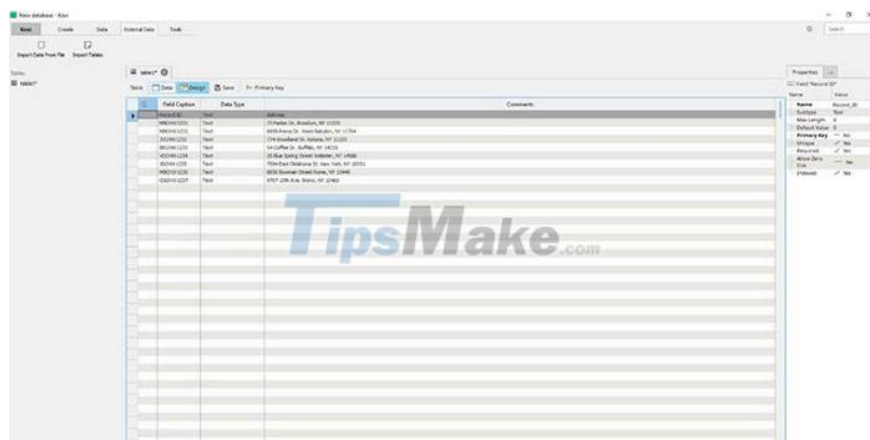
New database - Kexi

Kexi Create Data External Data Tools

Import Data From File Import Tables

Tables
table1*

table1*

Table Data Design Save Primary Key

| | Field Caption | Data Type | Comments |
|---|---|---|---|
| ▶ | Record ID | Text | Address |
| | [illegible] | Text | 75 Harbor Dr., Brooklyn, NY 11215 |
| | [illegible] | Text | 6656 Pierce Dr. West Babylon, NY 11704 |
| | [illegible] | Text | 774 Woodland St. Astoria, NY 11105 |
| | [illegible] | Text | 54 Coffee Dr. Buffalo, NY 14215 |
| | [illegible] | Text | 35 Blue Spring Street Webster, NY 14580 |
| | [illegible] | Text | 7564 East Oklahoma St. New York, NY 10031 |
| | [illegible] | Text | 8830 Bowman Street Rome, NY 13440 |
| | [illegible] | Text | 9707 10th Ave. Bronx, NY 10461 |

TipsMake.com

Properties

Field "Record ID"

| Name | Value |
|---|---|
| Name | Record_ID |
| Subtype | Text |
| Max Length | 0 |
| Default Value | 0 |
| Primary Key | No |
| Unique | No |
| Required | No |
| Allow Zero Size | No |
| Indexed | No |

Search